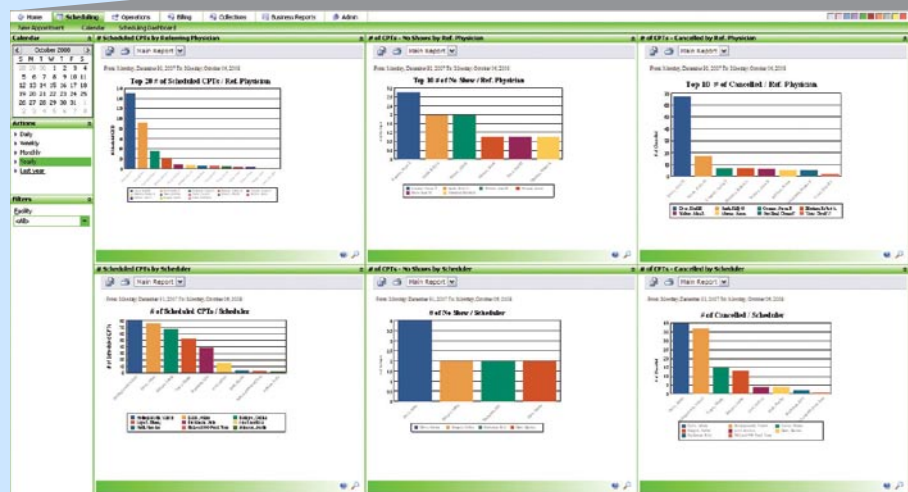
Home | Scheduling | Operations | Billing | Collections | Business Reports | Admin

Take Appointment | Calendar | Scheduling Dashboard

Calendar

October 2008

S M T W T F S

28 29 30 1 2 3 4
5 6 7 8 9 10 11
12 13 14 15 16 17 18
19 20 21 22 23 24 25
26 27 28 29 30 31 1
2 3 4 5 6 7 8

Actions

Daily
Weekly
Monthly
Yearly
Last year

Filters

Facility
<All>

# Scheduled CPTs by Referring Physician

Main Report

From Monday, December 31, 2007 To Monday, October 06, 2008

Top 20 # of Scheduled CPTs / Ref. Physician

# of CPTs - No Shows by Ref. Physician

Main Report

From Monday, December 31, 2007 To Monday, October 06, 2008

Top 10 # of No Show / Ref. Physician

# of CPTs - Cancelled by Ref. Physician

Main Report

From Monday, December 31, 2007 To Monday, October 06, 2008

Top 10 # of Cancelled / Ref. Physician

# Scheduled CPTs by Scheduler

Main Report

From Monday, December 31, 2007 To Monday, October 06, 2008

# of Scheduled CPTs / Scheduler

# of CPTs - No Shows by Scheduler

Main Report

From Monday, December 31, 2007 To Monday, October 06, 2008

# of No Show / Scheduler

# of CPTs - Cancelled by Scheduler

Main Report

From Monday, December 31, 2007 To Monday, October 06, 2008

# of Cancelled / Scheduler